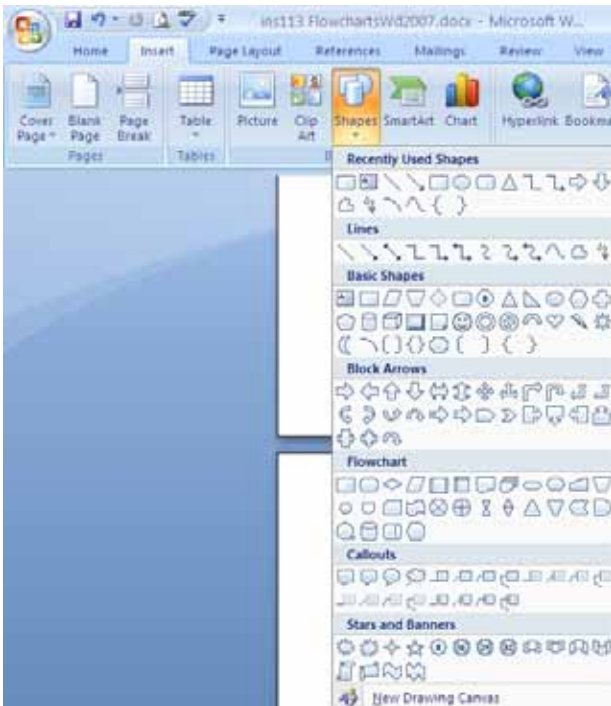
ins113 FlowchartsWd2007.docx - Microsoft W...

Home
Insert
Page Layout
References
Mailings
Review
View

Cover Page
Blank Page
Page Break
Pages
Table
Tables
Picture
Clip Art
Shapes
SmartArt
Chart
Hyperlink
Bookma

Recently Used Shapes
Lines
Basic Shapes
Block Arrows
Flowchart
Callouts
Stars and Banners
New Drawing Canvas